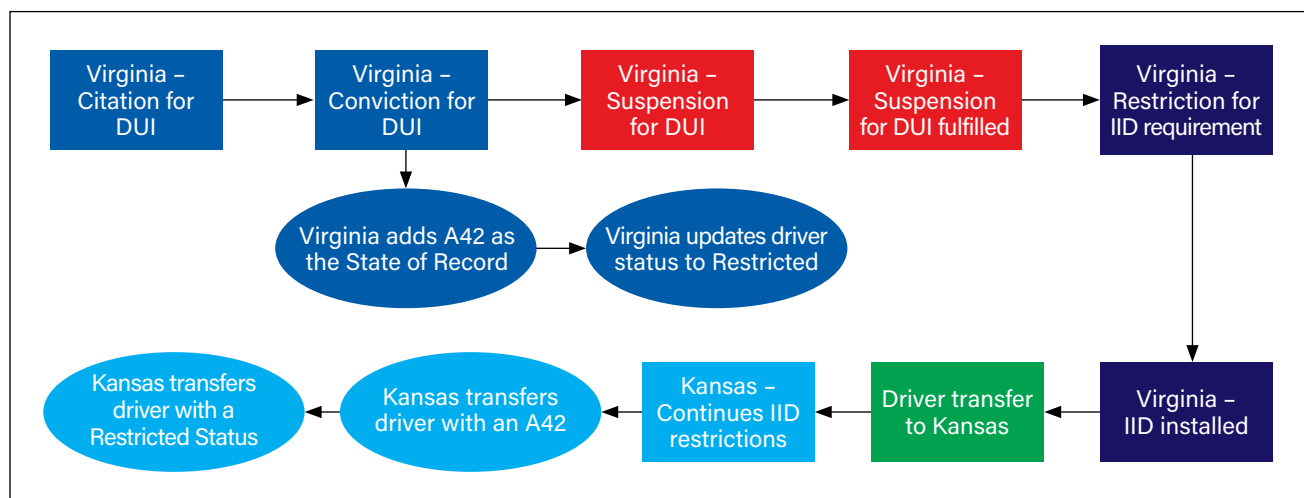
Virginia – Citation for DUI

Virginia – Conviction for DUI

Virginia – Suspension for DUI

Virginia – Suspension for DUI fulfilled

Virginia – Restriction for IID requirement

Virginia adds A42 as the State of Record

Virginia updates driver status to Restricted

Virginia – IID installed

Driver transfer to Kansas

Kansas – Continues IID restrictions

Kansas transfers driver with an A42

Kansas transfers driver with a Restricted Status